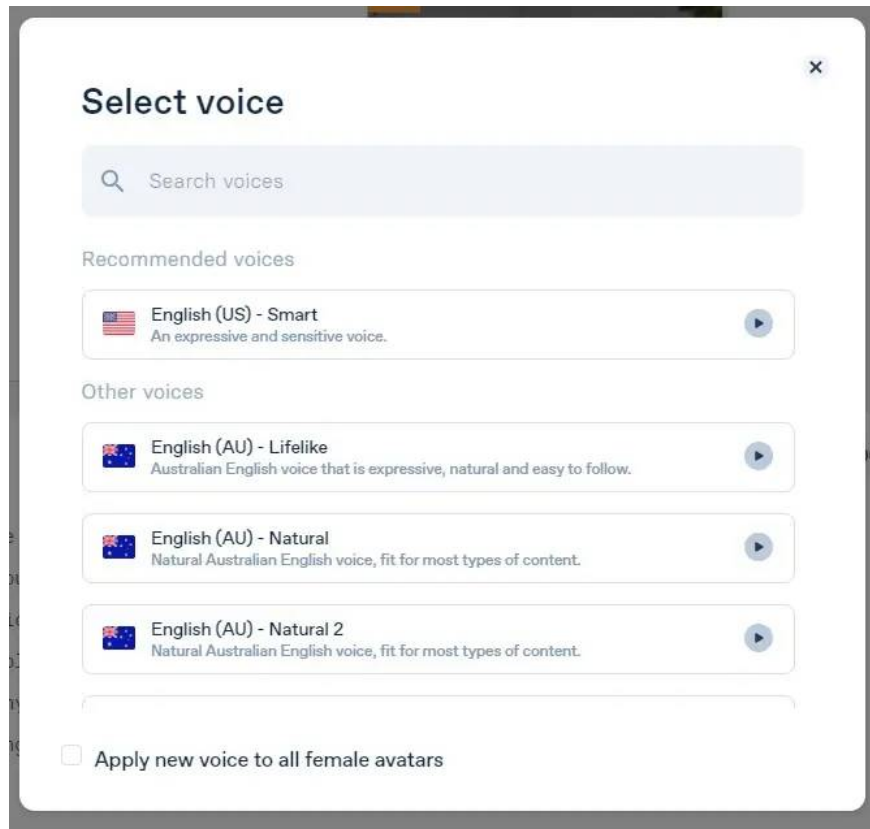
×

Select voice

Search voices

Recommended voices

English (US) - Smart
An expressive and sensitive voice.

Other voices

English (AU) - Lifelike
Australian English voice that is expressive, natural and easy to follow.

English (AU) - Natural
Natural Australian English voice, fit for most types of content.

English (AU) - Natural 2
Natural Australian English voice, fit for most types of content.

Apply new voice to all female avatars